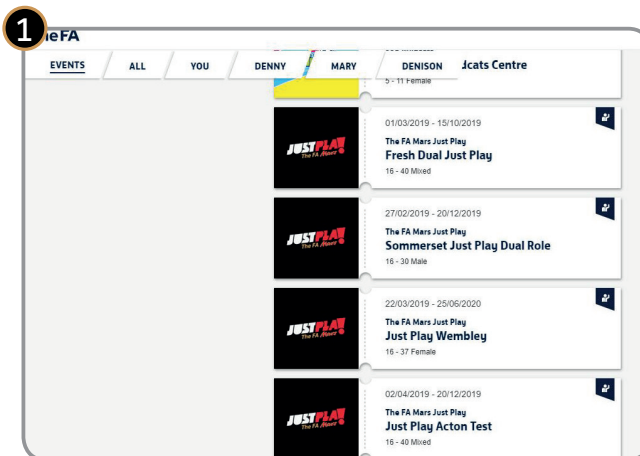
1
ıeFA

EVENTS ALL YOU DENNY MARY DENISON

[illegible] .dcats Centre
5 - 11 Female

01/03/2019 - 15/10/2019
The FA Mars Just Play
Fresh Dual Just Play
16 - 40 Mixed

JUSTPLAY! The FA Mars

27/02/2019 - 20/12/2019
The FA Mars Just Play
Sommerset Just Play Dual Role
16 - 30 Male

JUSTPLAY! The FA Mars

22/03/2019 - 25/06/2020
The FA Mars Just Play
Just Play Wembley
16 - 37 Female

JUSTPLAY! The FA Mars

02/04/2019 - 20/12/2019
The FA Mars Just Play
Just Play Acton Test
16 - 40 Mixed

JUSTPLAY! The FA Mars